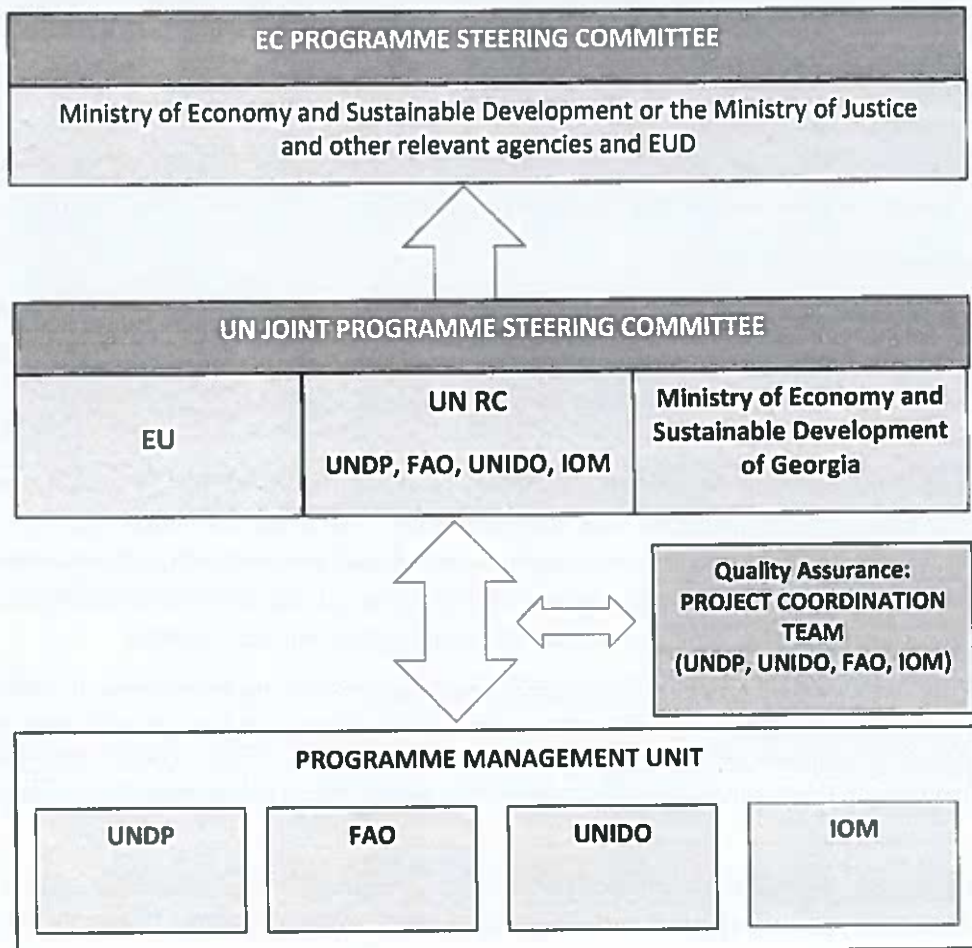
EC PROGRAMME STEERING COMMITTEE

Ministry of Economy and Sustainable Development or the Ministry of Justice and other relevant agencies and EUD

UN JOINT PROGRAMME STEERING COMMITTEE

EU

UN RC

UNDP, FAO, UNIDO, IOM

Ministry of Economy and Sustainable Development of Georgia

Quality Assurance: PROJECT COORDINATION TEAM (UNDP, UNIDO, FAO, IOM)

PROGRAMME MANAGEMENT UNIT

UNDP

FAO

UNIDO

IOM